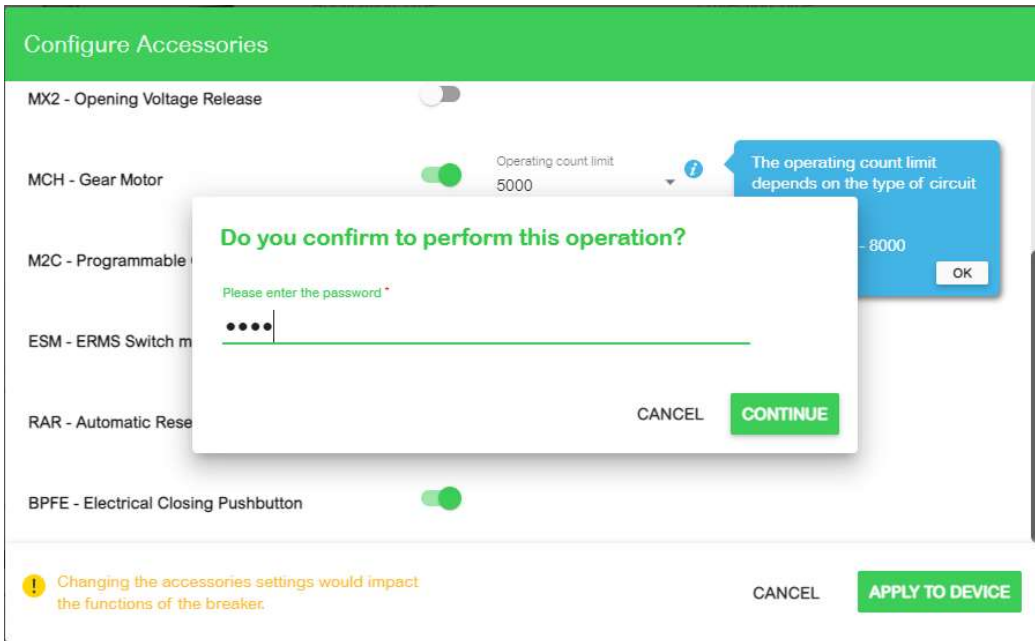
Configure Accessories

MX2 - Opening Voltage Release

MCH - Gear Motor

Operating count limit
5000

The operating count limit depends on the type of circuit

- 8000

OK

M2C - Programmable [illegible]

ESM - ERMS Switch m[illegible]

RAR - Automatic Rese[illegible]

Do you confirm to perform this operation?

Please enter the password *

••••

CANCEL

CONTINUE

BPFE - Electrical Closing Pushbutton

Changing the accessories settings would impact the functions of the breaker.

CANCEL

APPLY TO DEVICE